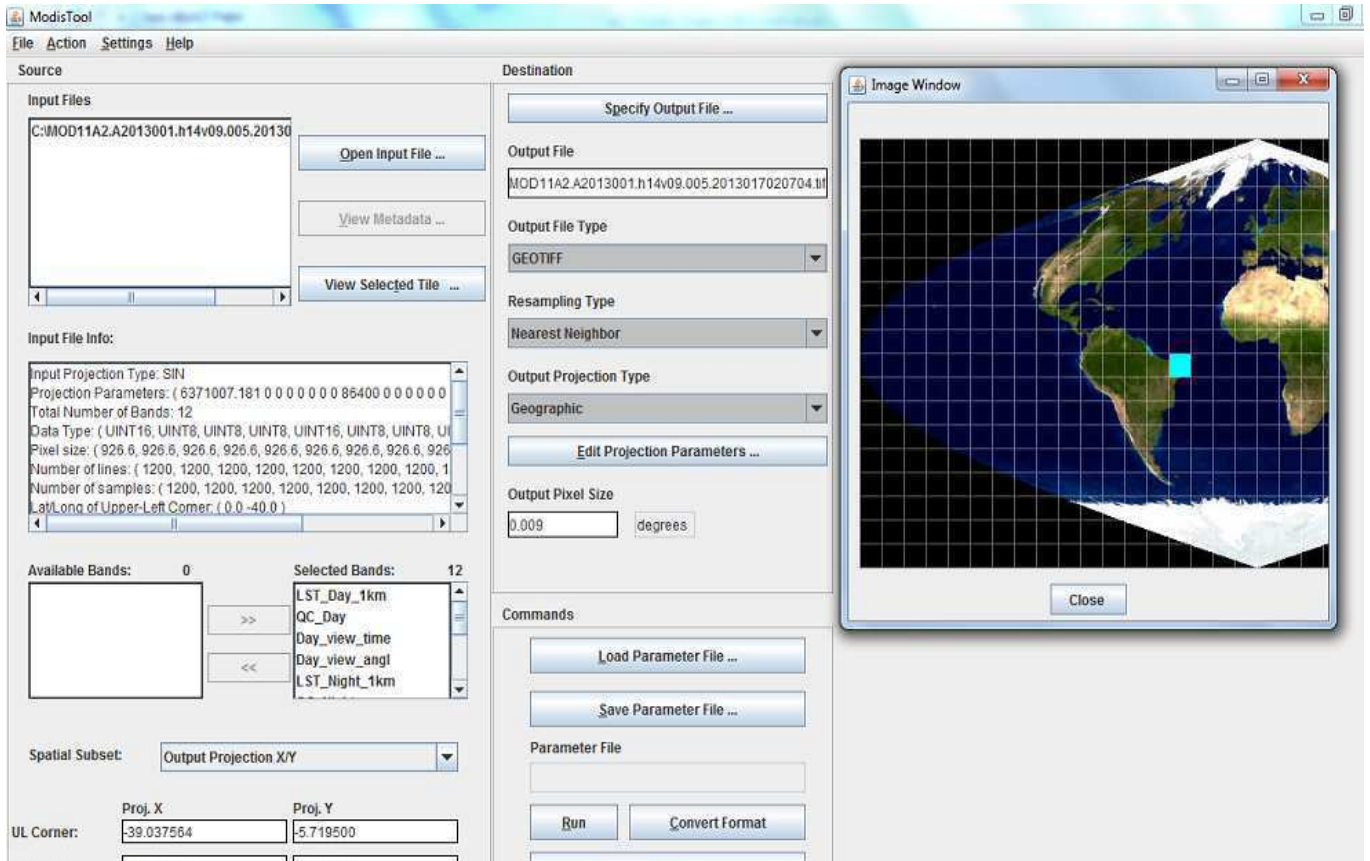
ModisTool

File Action Settings Help

Source

Input Files

C:\MOD11A2.A2013001.h14v09.005.20130

Open Input File ...

View Metadata ...

View Selected Tile ...

Input File Info:

Input Projection Type: SIN
Projection Parameters: ( 6371007.181 0 0 0 0 0 0 0 86400 0 0 0 0 0 0
Total Number of Bands: 12
Data Type: ( UINT16, UINT8, UINT8, UINT8, UINT16, UINT16, UINT8, UINT8, UI
Pixel size: ( 926.6, 926.6, 926.6, 926.6, 926.6, 926.6, 926.6, 926.6, 926
Number of lines: ( 1200, 1200, 1200, 1200, 1200, 1200, 1200, 1200, 1
Number of samples: ( 1200, 1200, 1200, 1200, 1200, 1200, 1200, 120
Lat/Long of Upper-Left Corner: ( 0.0 -40.0 )

Available Bands: 0

Selected Bands: 12

>>

<<

LST_Day_1km
QC_Day
Day_view_time
Day_view_angl
LST_Night_1km

Spatial Subset:

Output Projection X/Y

Proj. X

Proj. Y

UL Corner:

-39.037564

-5.719500

Destination

Specify Output File ...

Output File

MOD11A2.A2013001.h14v09.005.2013017020704.tif

Output File Type

GEOTIFF

Resampling Type

Nearest Neighbor

Output Projection Type

Geographic

Edit Projection Parameters ...

Output Pixel Size

0.009

degrees

Commands

Load Parameter File ...

Save Parameter File ...

Parameter File

Run

Convert Format

Image Window

Close